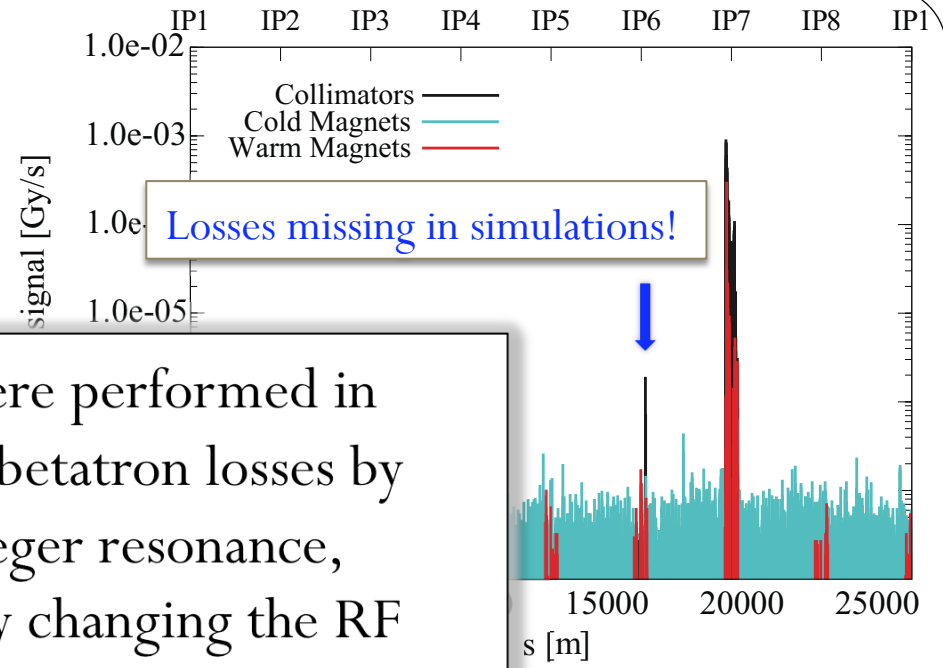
IP1 IP2 IP3 IP4 IP5 IP6 IP7 IP8 IP1

1.0e-02
1.0e-03
1.0e-
1.0e-05

signal [Gy/s]

Collimators
Cold Magnets
Warm Magnets

Losses missing in simulations!

15000 20000 25000
s [m]

ere performed in
betatron losses by
eger resonance,
y changing the RF